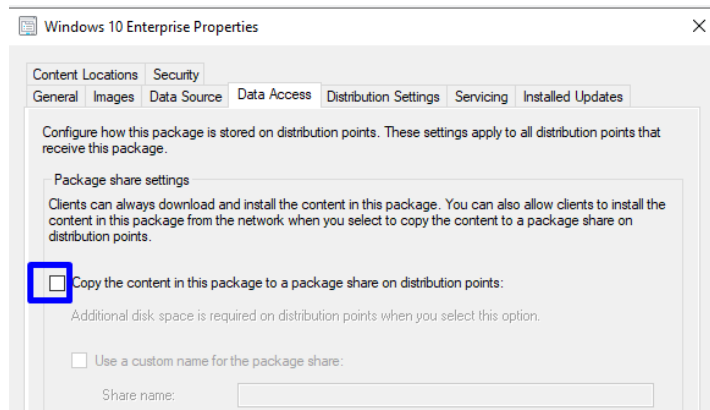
Windows 10 Enterprise Properties

×

Content Locations | Security

General | Images | Data Source | Data Access | Distribution Settings | Servicing | Installed Updates

Configure how this package is stored on distribution points. These settings apply to all distribution points that receive this package.

Package share settings

Clients can always download and install the content in this package. You can also allow clients to install the content in this package from the network when you select to copy the content to a package share on distribution points.

Copy the content in this package to a package share on distribution points:

Additional disk space is required on distribution points when you select this option.

Use a custom name for the package share:

Share name: